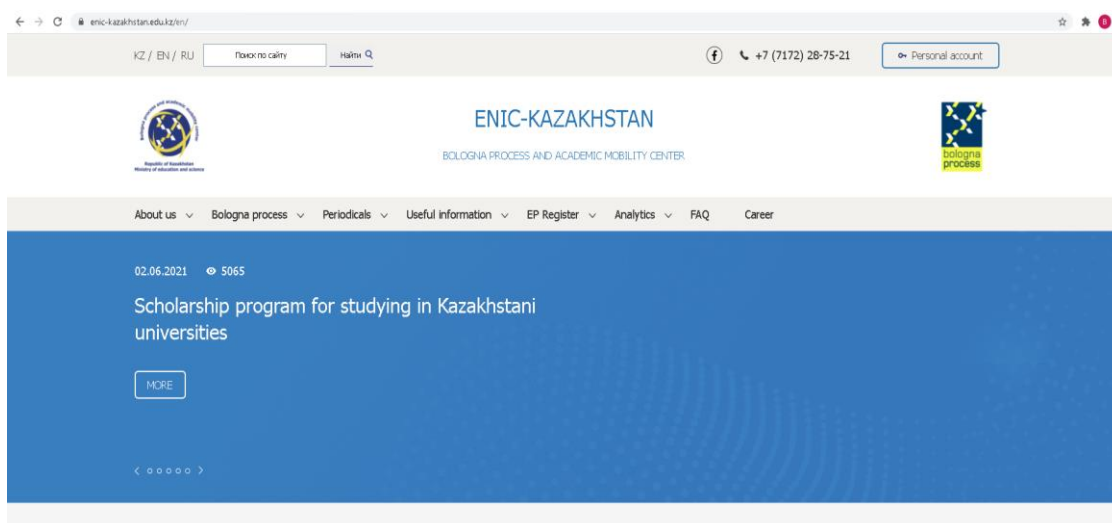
enic-kazakhstan.edu.kz/en/

KZ / EN / RU Поиск по сайту Найти

+7 (7172) 28-75-21 Personal account

Republic of Kazakhstan Ministry of education and science

ENIC-KAZAKHSTAN

BOLOGNA PROCESS AND ACADEMIC MOBILITY CENTER

bologna process

About us Bologna process Periodicals Useful information EP Register Analytics FAQ Career

02.06.2021 5065

Scholarship program for studying in Kazakhstani universities

MORE